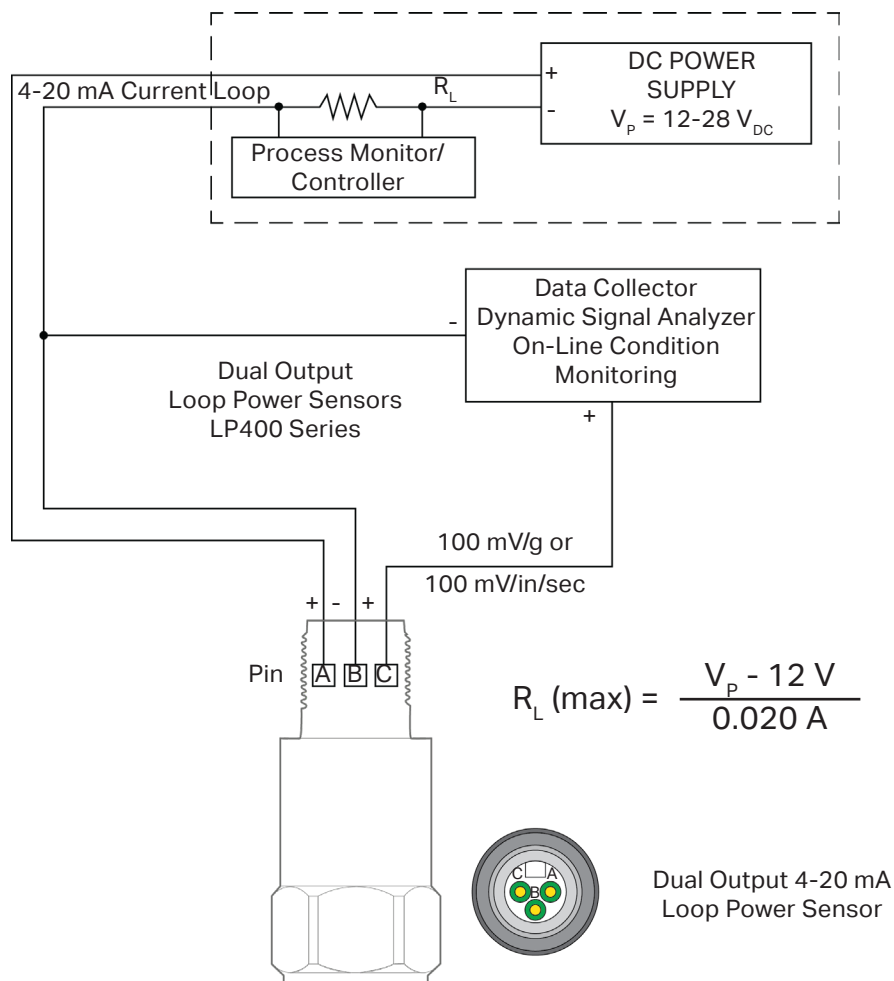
+
DC POWER
SUPPLY
$V_P$ = 12-28 $V_{DC}$
-

4-20 mA Current Loop

$R_L$

Process Monitor/
Controller

Data Collector
Dynamic Signal Analyzer
On-Line Condition
Monitoring

-

+

Dual Output
Loop Power Sensors
LP400 Series

100 mV/g or
100 mV/in/sec

+ - +

Pin A B C

$R_L$ (max) = $\frac{V_P - 12 V}{0.020 A}$

C A
B

Dual Output 4-20 mA
Loop Power Sensor